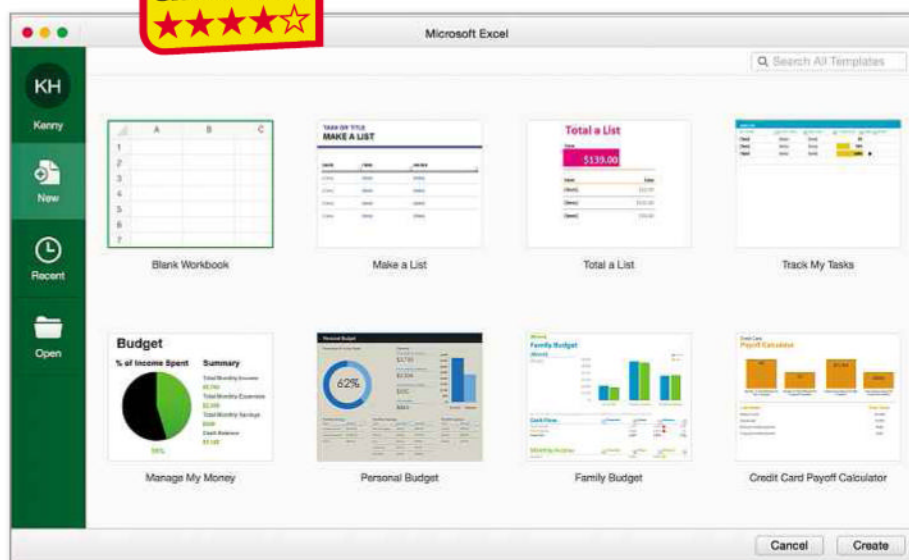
★★★★☆

Microsoft Excel

Search All Templates

KH

Kenny

New

Recent

Open

| | A | B | C |
|---|---|---|---|
| 1 | | | |
| 2 | | | |
| 3 | | | |
| 4 | | | |
| 5 | | | |
| 6 | | | |
| 7 | | | |

Blank Workbook

MAKE A LIST

Make a List

Total a List

$139.00

Total a List

Track My Tasks

Budget

% of Income Spent

Summary

Manage My Money

62%

Personal Budget

Family Budget

Family Budget

Payoff Calculator

Credit Card Payoff Calculator

Cancel

Create